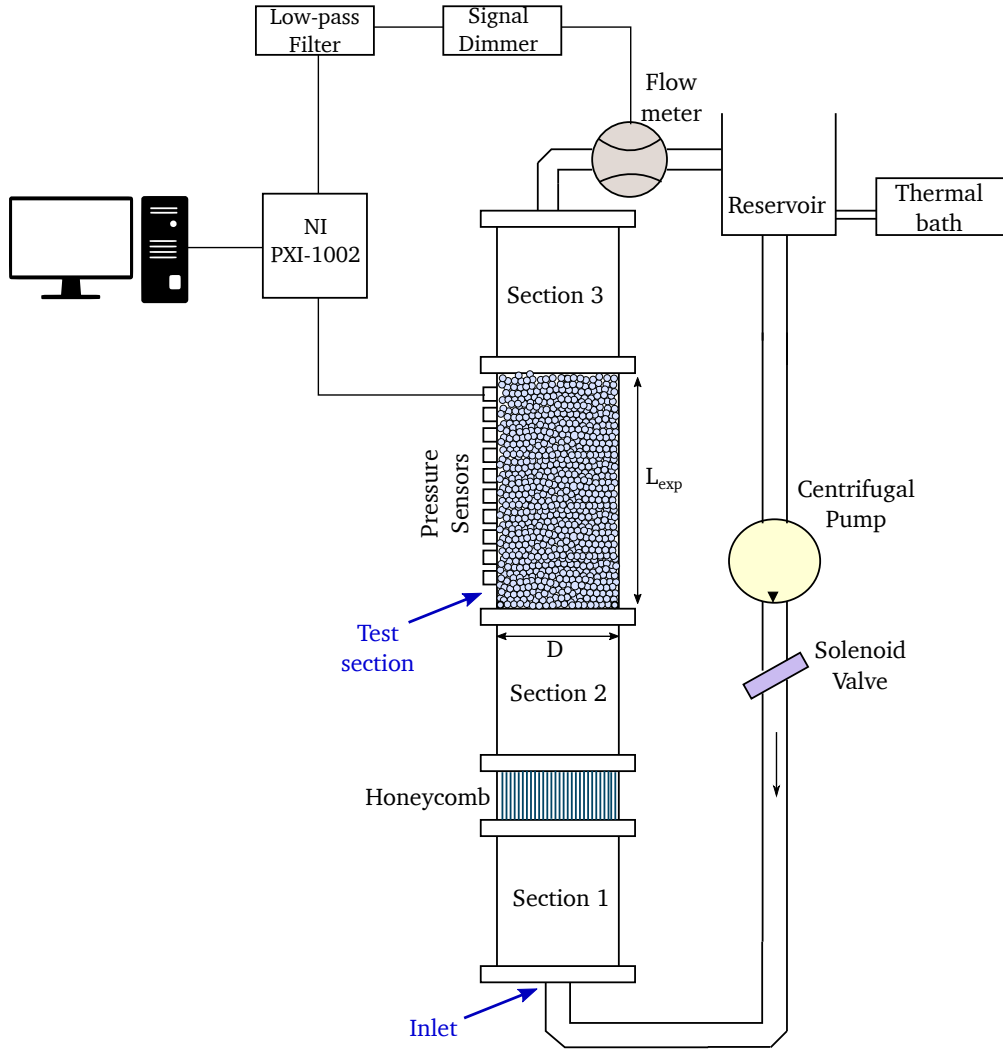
Low-pass Filter

Signal Dimmer

Flow meter

Reservoir

Thermal bath

NI PXI-1002

Section 3

Pressure Sensors

$L_{exp}$

Centrifugal Pump

Test section

D

Solenoid Valve

Section 2

Honeycomb

Section 1

Inlet